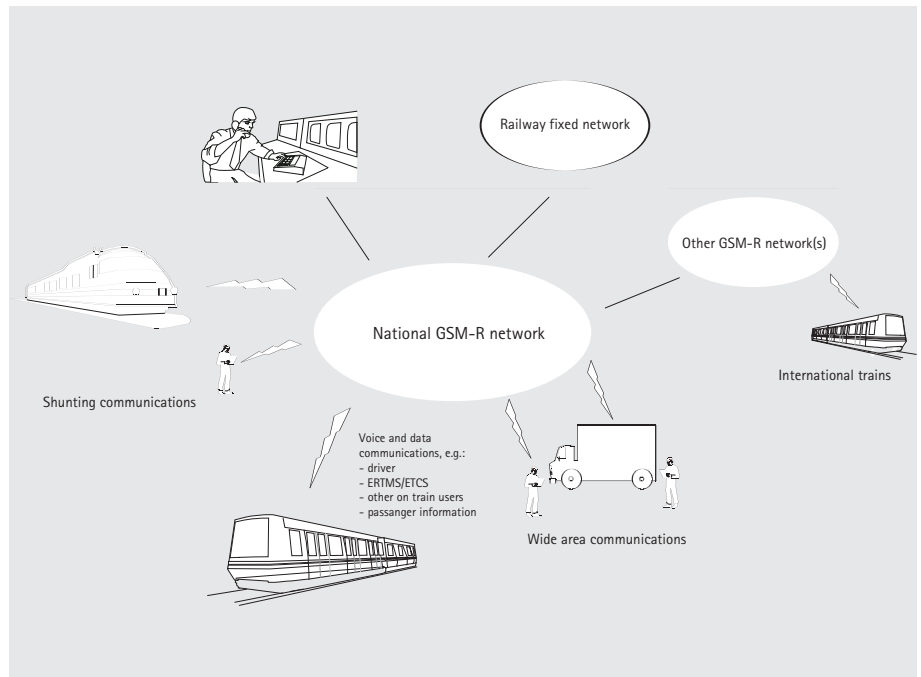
Railway fixed network

Other GSM-R network(s)

National GSM-R network

International trains

Shunting communications

Voice and data communications, e.g.:
- driver
- ERTMS/ETCS
- other on train users
- passanger information

Wide area communications